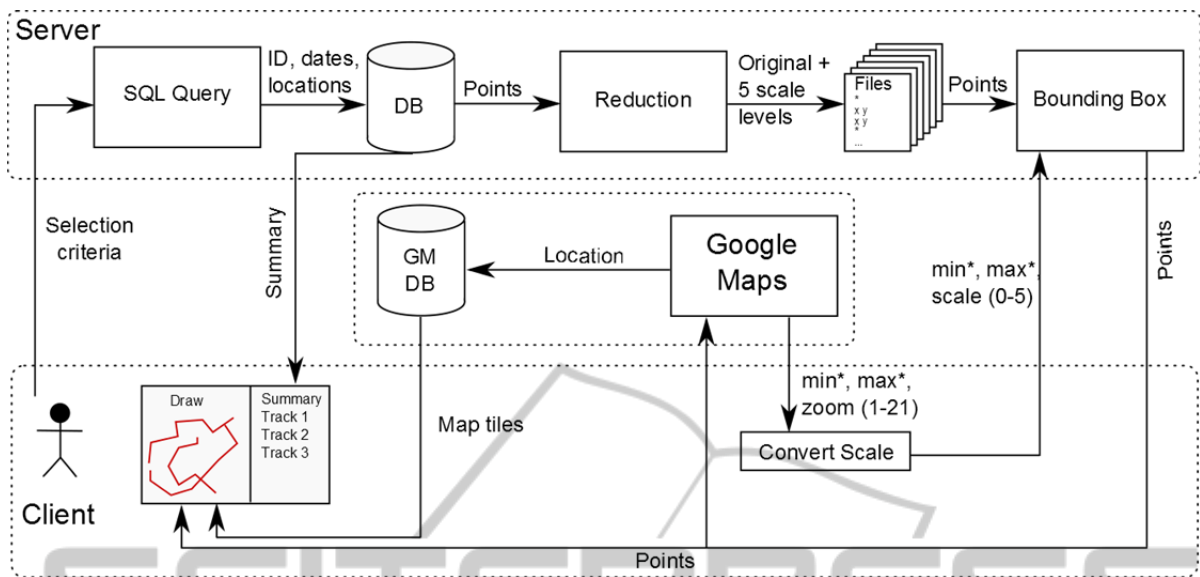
Server

SQL Query

ID, dates, locations

DB

Points

Reduction

Original + 5 scale levels

Files
*
x y
x y
*
...

Points

Bounding Box

Selection criteria

Summary

GM DB

Location

Google Maps

min*, max*, scale (0-5)

Points

Draw

Summary
Track 1
Track 2
Track 3

Map tiles

min*, max*, zoom (1-21)

Convert Scale

Client

Points